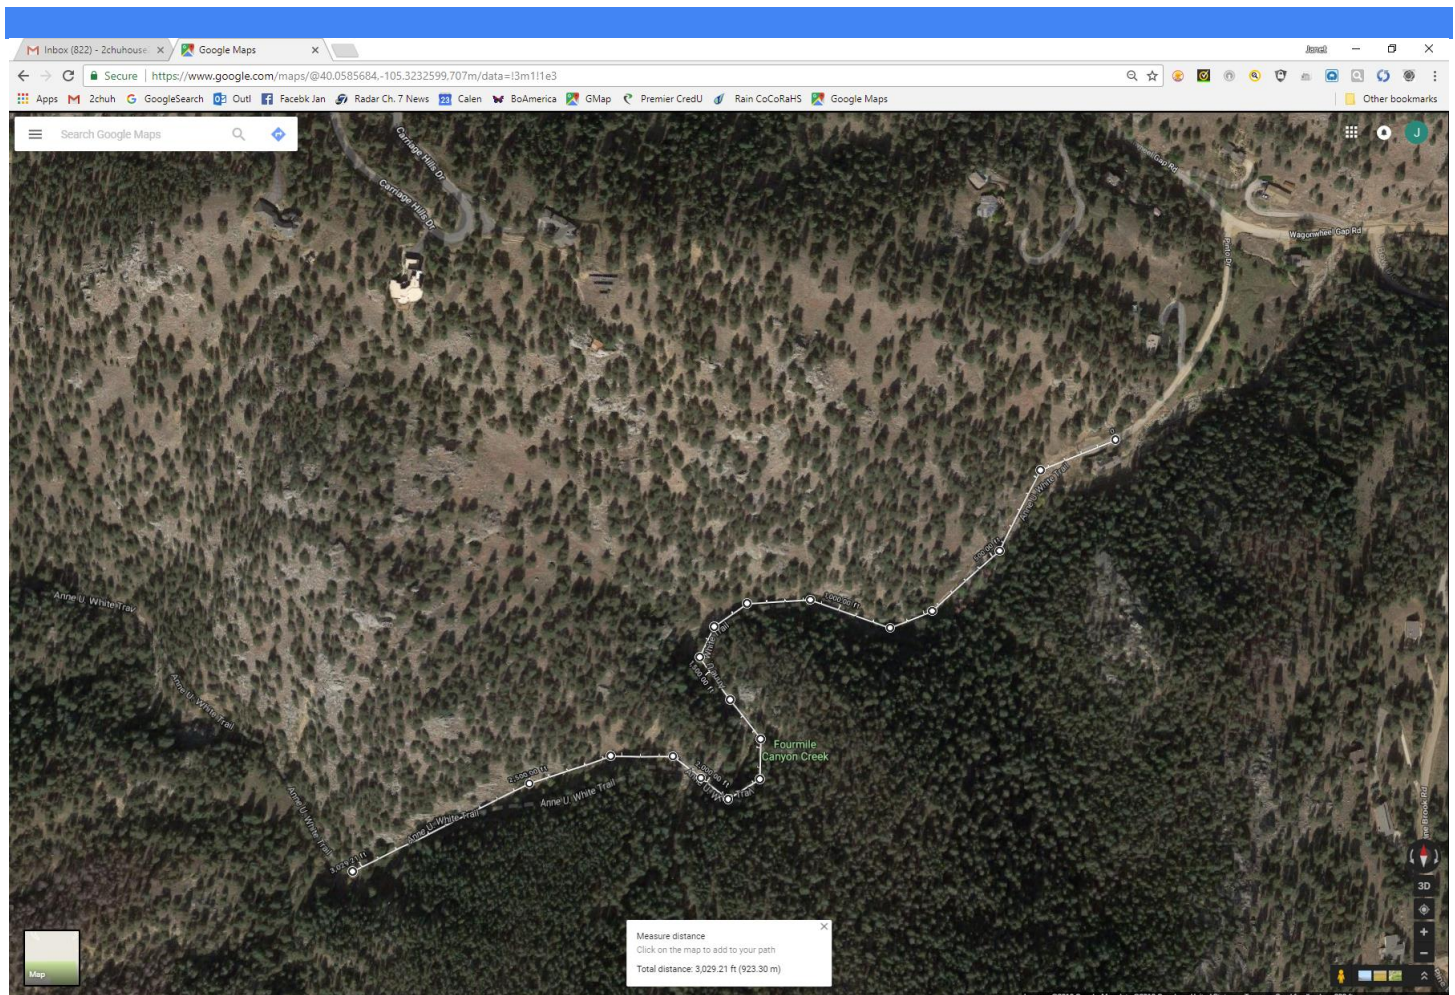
Inbox (822) - 2chuhouse ×
Google Maps ×
Jerel
Secure | https://www.google.com/maps/@40.0585684,-105.3232599,707m/data=!3m1!1e3
Apps 2chuh GoogleSearch Outl Facebk Jan Radar Ch. 7 News Calen BoAmerica GMap Premier CredU Rain CoCoRaHS Google Maps
Other bookmarks

Search Google Maps

Carriage Hills Dr
Carriage Hills Dr
Wagonwheel Gap Rd
Wagonwheel Gap Rd
Anne U White Trail
500.00 ft
1,000.00 ft
1,500.00 ft
2,000.00 ft
2,500.00 ft
3,029.21 ft
Anne U White Trail
Anne U White Trail
Anne U White Trail
Anne U White Trail
Anne U White Trail
Fourmile Canyon Creek

Measure distance
Click on the map to add to your path
Total distance: 3,029.21 ft (923.30 m)

Map
3D